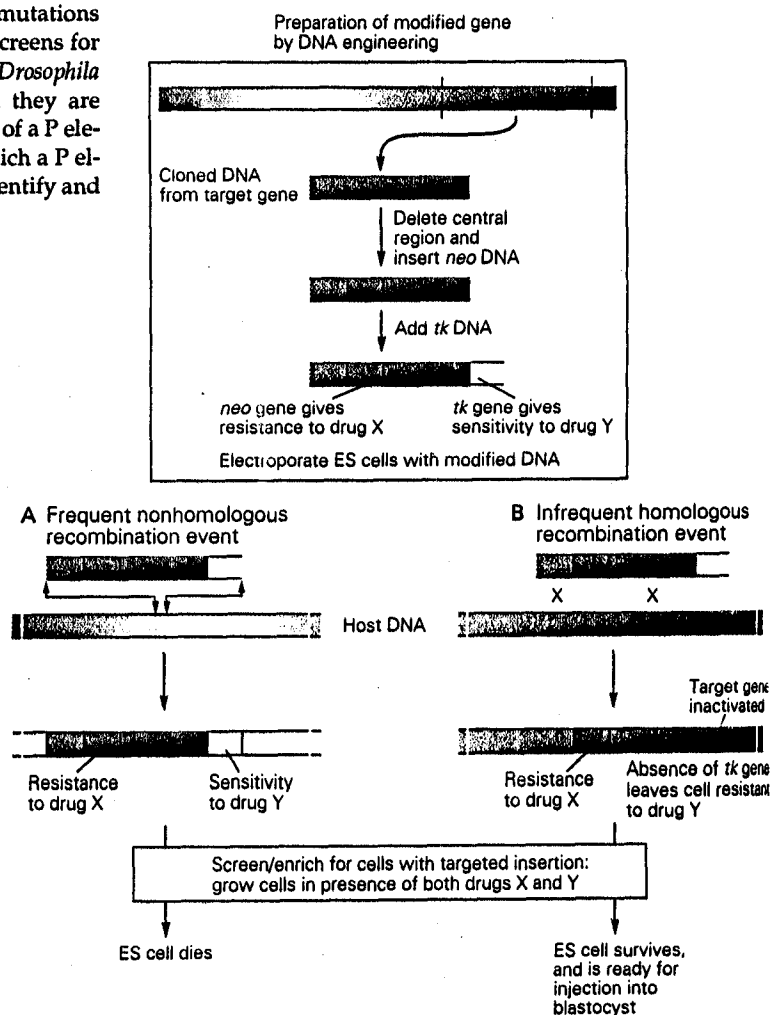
mutations
creens for
Drosophila
they are
of a P ele-
ich a P el-
entify and

Preparation of modified gene by DNA engineering

Cloned DNA from target gene

Delete central region and insert *neo* DNA

Add *tk* DNA

*neo* gene gives resistance to drug X

*tk* gene gives sensitivity to drug Y

Electroporate ES cells with modified DNA

A Frequent nonhomologous recombination event

B Infrequent homologous recombination event

X X

Host DNA

Resistance to drug X

Sensitivity to drug Y

Resistance to drug X

Target gene inactivated

Absence of *tk* gene leaves cell resistant to drug Y

Screen/enrich for cells with targeted insertion: grow cells in presence of both drugs X and Y

ES cell dies

ES cell survives, and is ready for injection into blastocyst